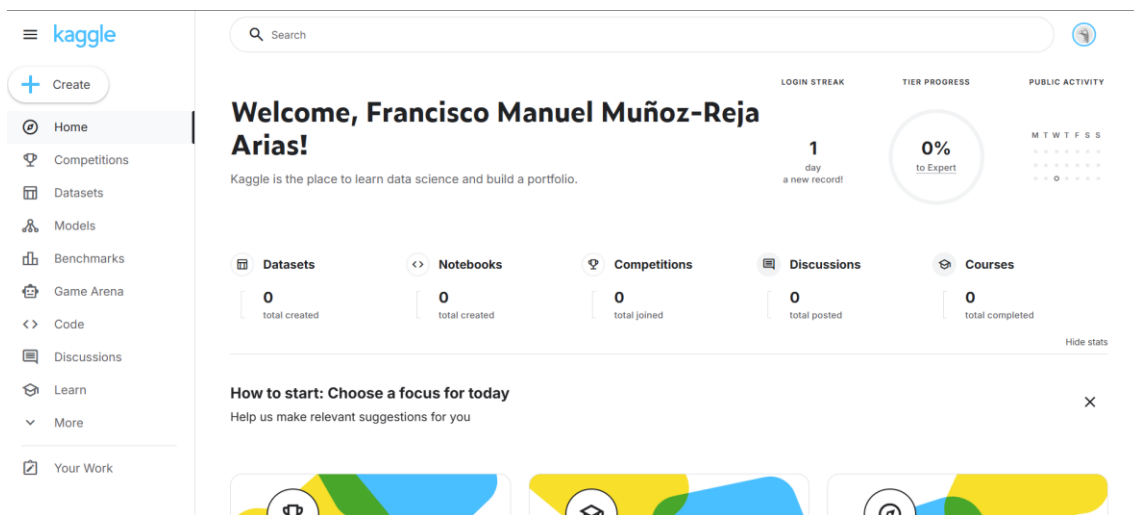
kaggle

Create

Home

Competitions

Datasets

Models

Benchmarks

Game Arena

Code

Discussions

Learn

More

Your Work

Search

LOGIN STREAK

TIER PROGRESS

PUBLIC ACTIVITY

Welcome, Francisco Manuel Muñoz-Reja Arias!

Kaggle is the place to learn data science and build a portfolio.

1
day
a new record!

0%
to Expert

M T W T F S S

Datasets
0
total created

Notebooks
0
total created

Competitions
0
total joined

Discussions
0
total posted

Courses
0
total completed

Hide stats

How to start: Choose a focus for today

Help us make relevant suggestions for you